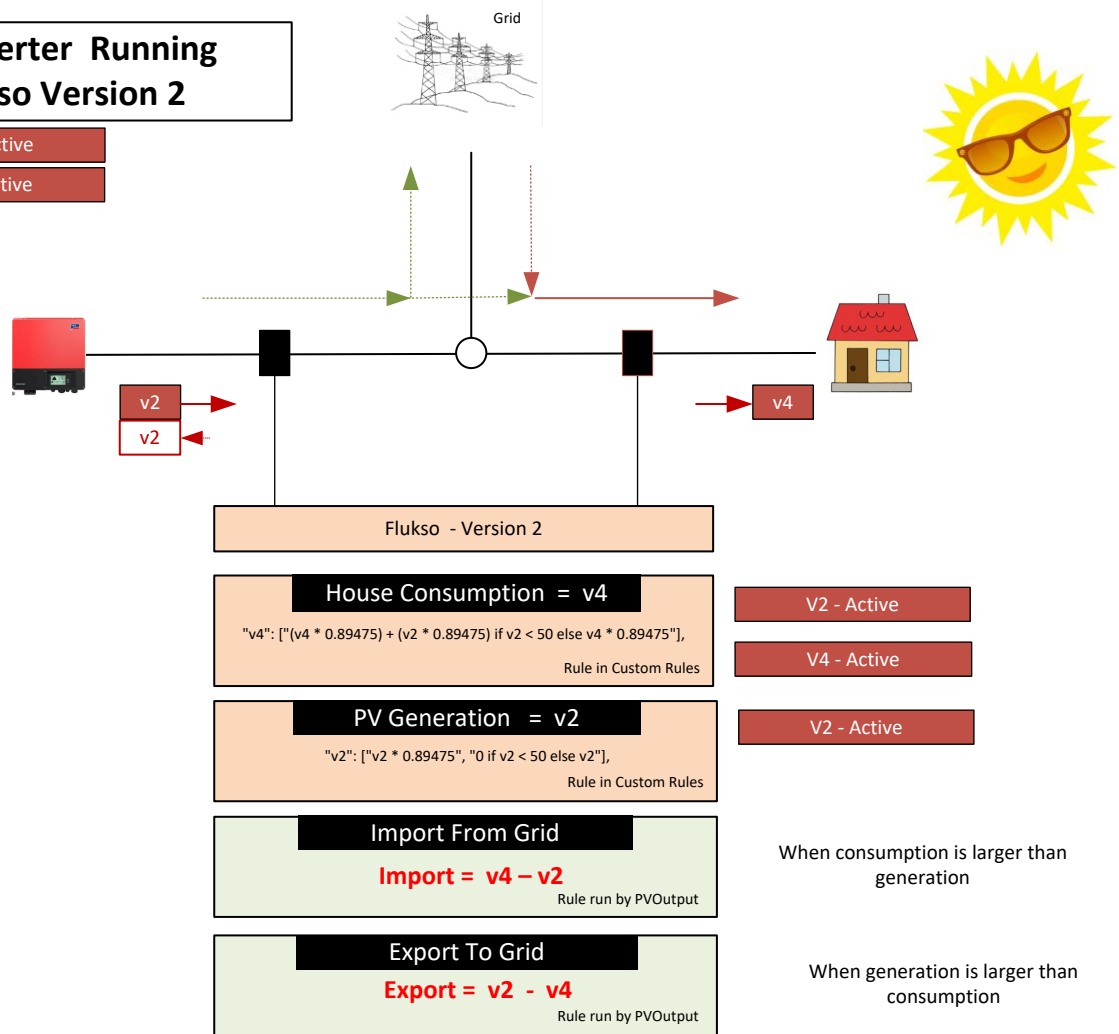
erter Running
so Version 2

ctive

tive

Grid

v2

v2

v4

Flukso - Version 2

House Consumption = v4

"v4": ["(v4 * 0.89475) + (v2 * 0.89475) if v2 < 50 else v4 * 0.89475"],

Rule in Custom Rules

V2 - Active

V4 - Active

PV Generation = v2

"v2": ["v2 * 0.89475", "0 if v2 < 50 else v2"],

Rule in Custom Rules

V2 - Active

Import From Grid

Import = v4 – v2

Rule run by PVOutput

When consumption is larger than generation

Export To Grid

Export = v2 - v4

Rule run by PVOutput

When generation is larger than consumption